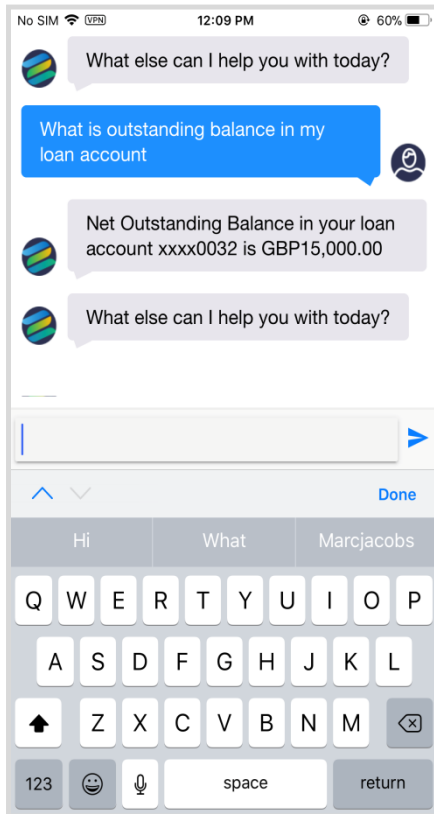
No SIM VPN 12:09 PM 60%

What else can I help you with today?

What is outstanding balance in my loan account

Net Outstanding Balance in your loan account xxxx0032 is GBP15,000.00

What else can I help you with today?

Done

Hi What Marcjacobs

Q W E R T Y U I O P
A S D F G H J K L
Z X C V B N M
123 space return